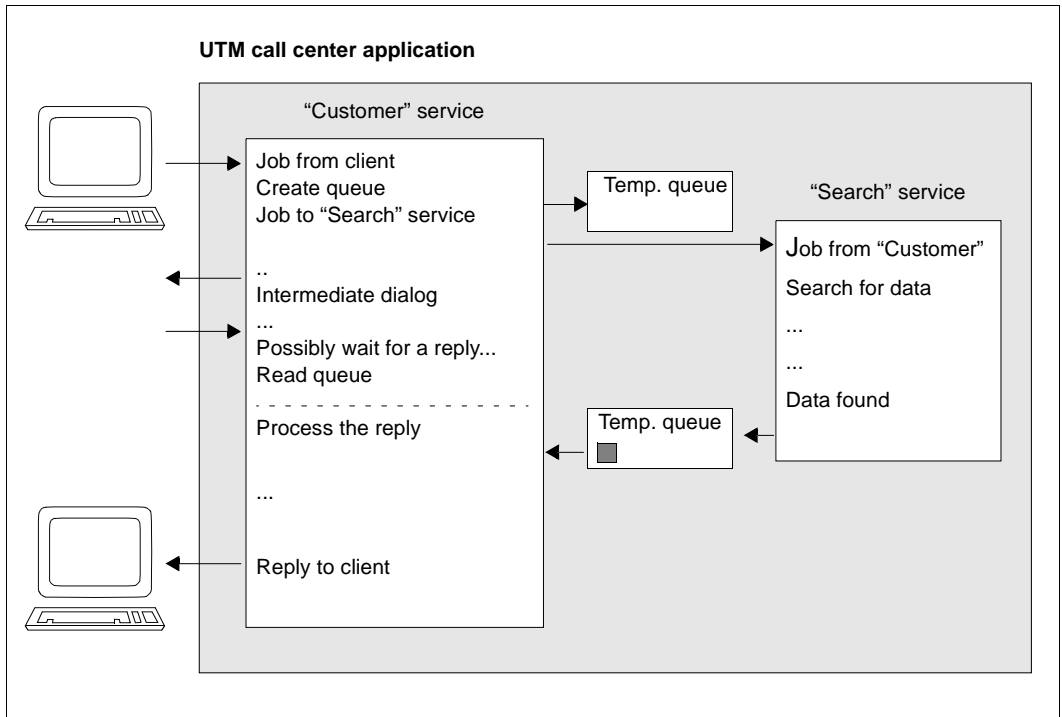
UTM call center application

“Customer” service

Job from client
Create queue
Job to “Search” service
..
Intermediate dialog
...
Possibly wait for a reply...
Read queue

Process the reply

...

Reply to client

Temp. queue

“Search” service

Job from “Customer”
Search for data
...
...
Data found

Temp. queue